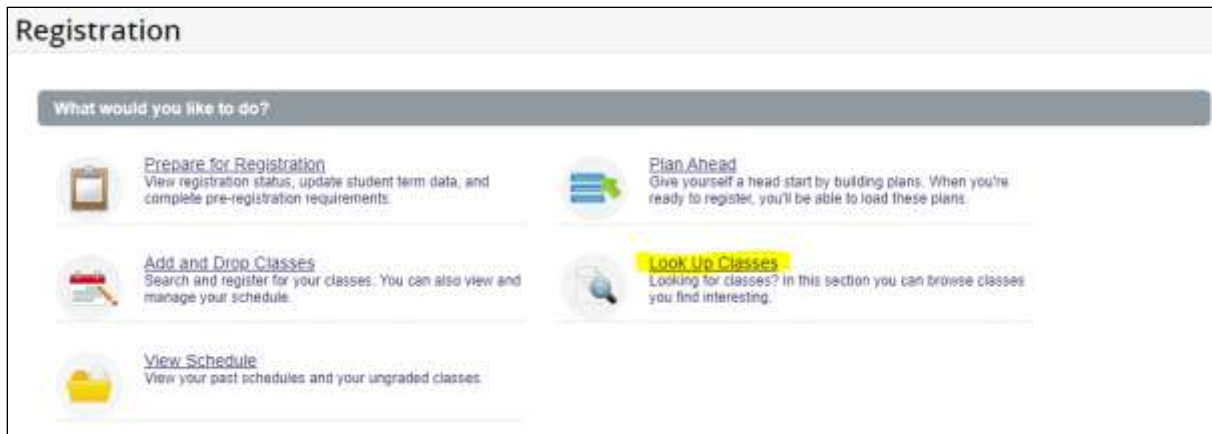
Registration

What would you like to do?

Prepare for Registration
View registration status, update student term data, and complete pre-registration requirements.

Plan Ahead
Give yourself a head start by building plans. When you're ready to register, you'll be able to load these plans.

Add and Drop Classes
Search and register for your classes. You can also view and manage your schedule.

Look Up Classes
Looking for classes? In this section you can browse classes you find interesting.

View Schedule
View your past schedules and your ungraded classes.